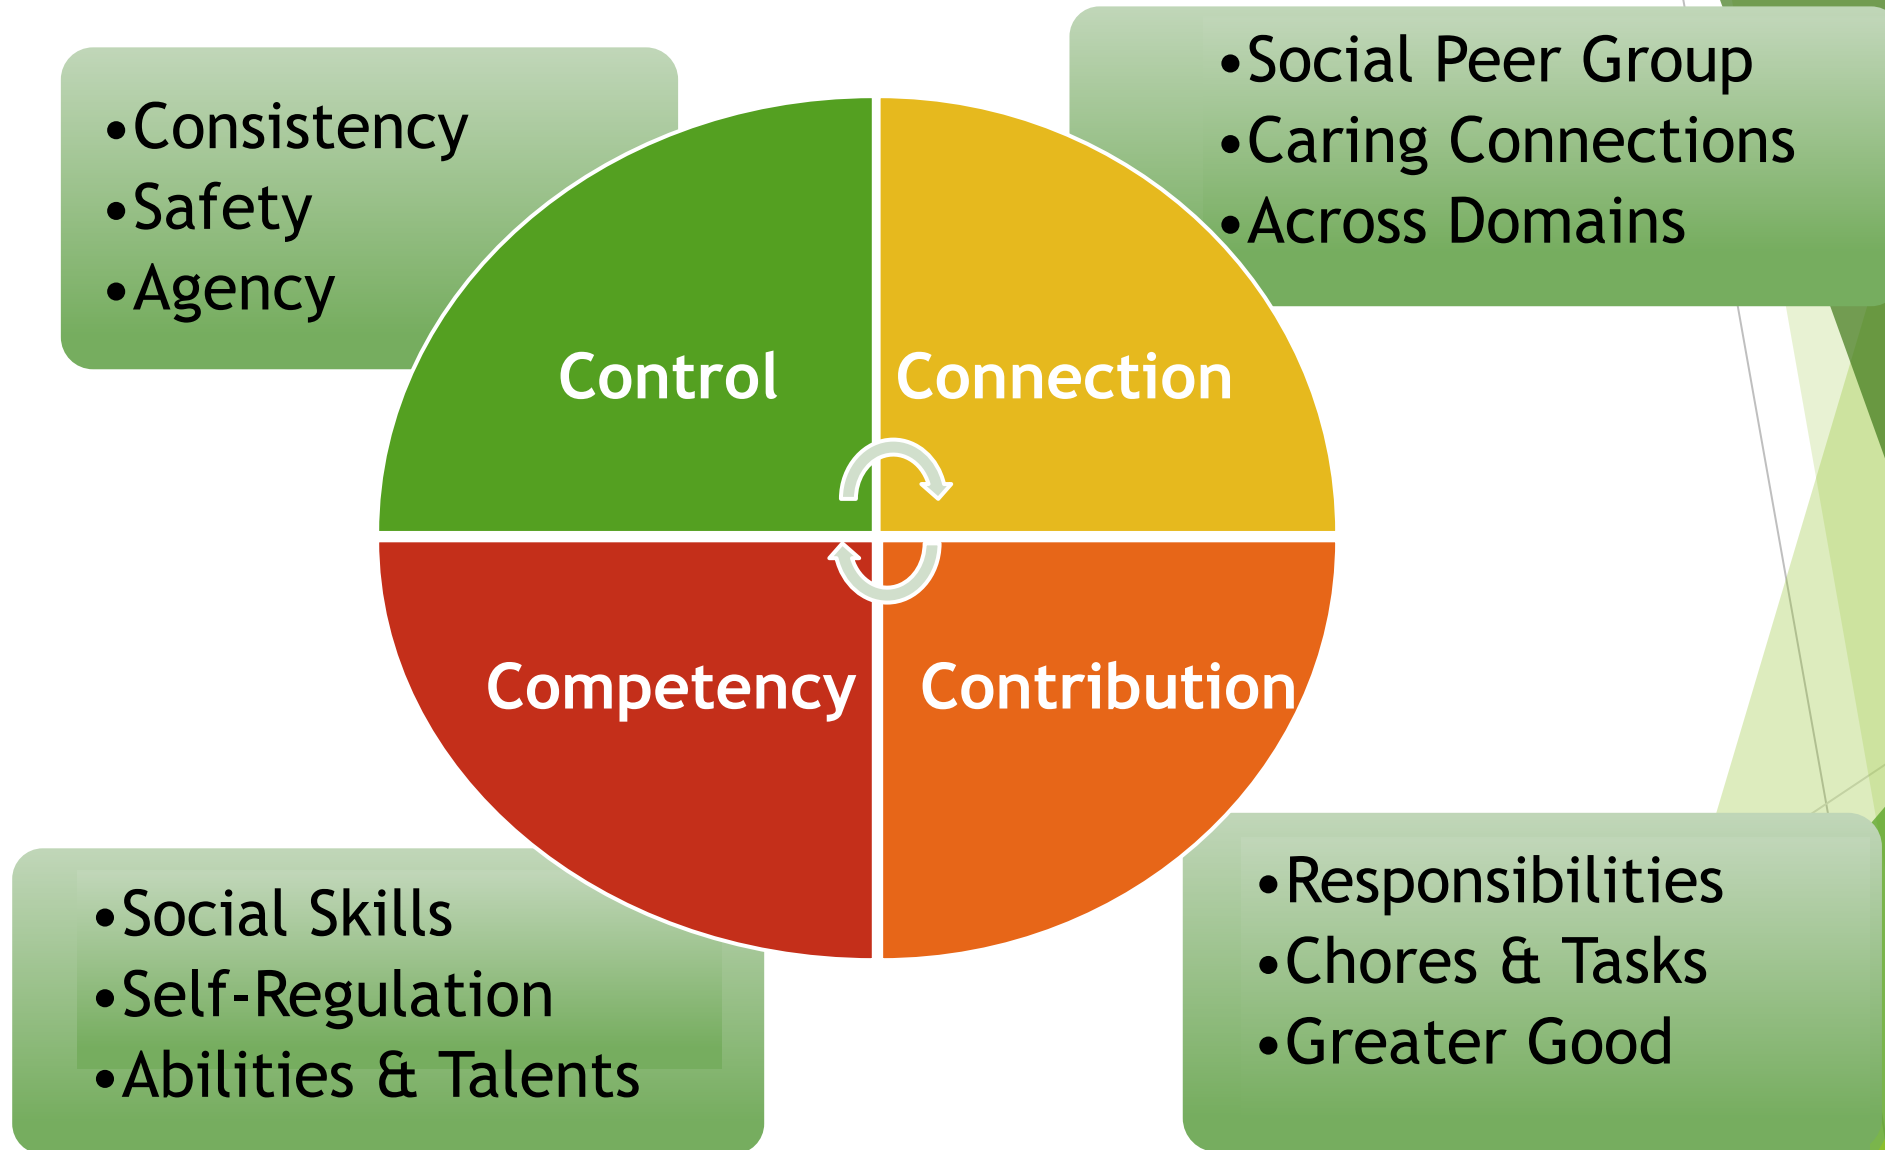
•Consistency
•Safety
•Agency

•Social Peer Group
•Caring Connections
•Across Domains

Control

Connection

Competency

Contribution

•Social Skills
•Self-Regulation
•Abilities & Talents

•Responsibilities
•Chores & Tasks
•Greater Good